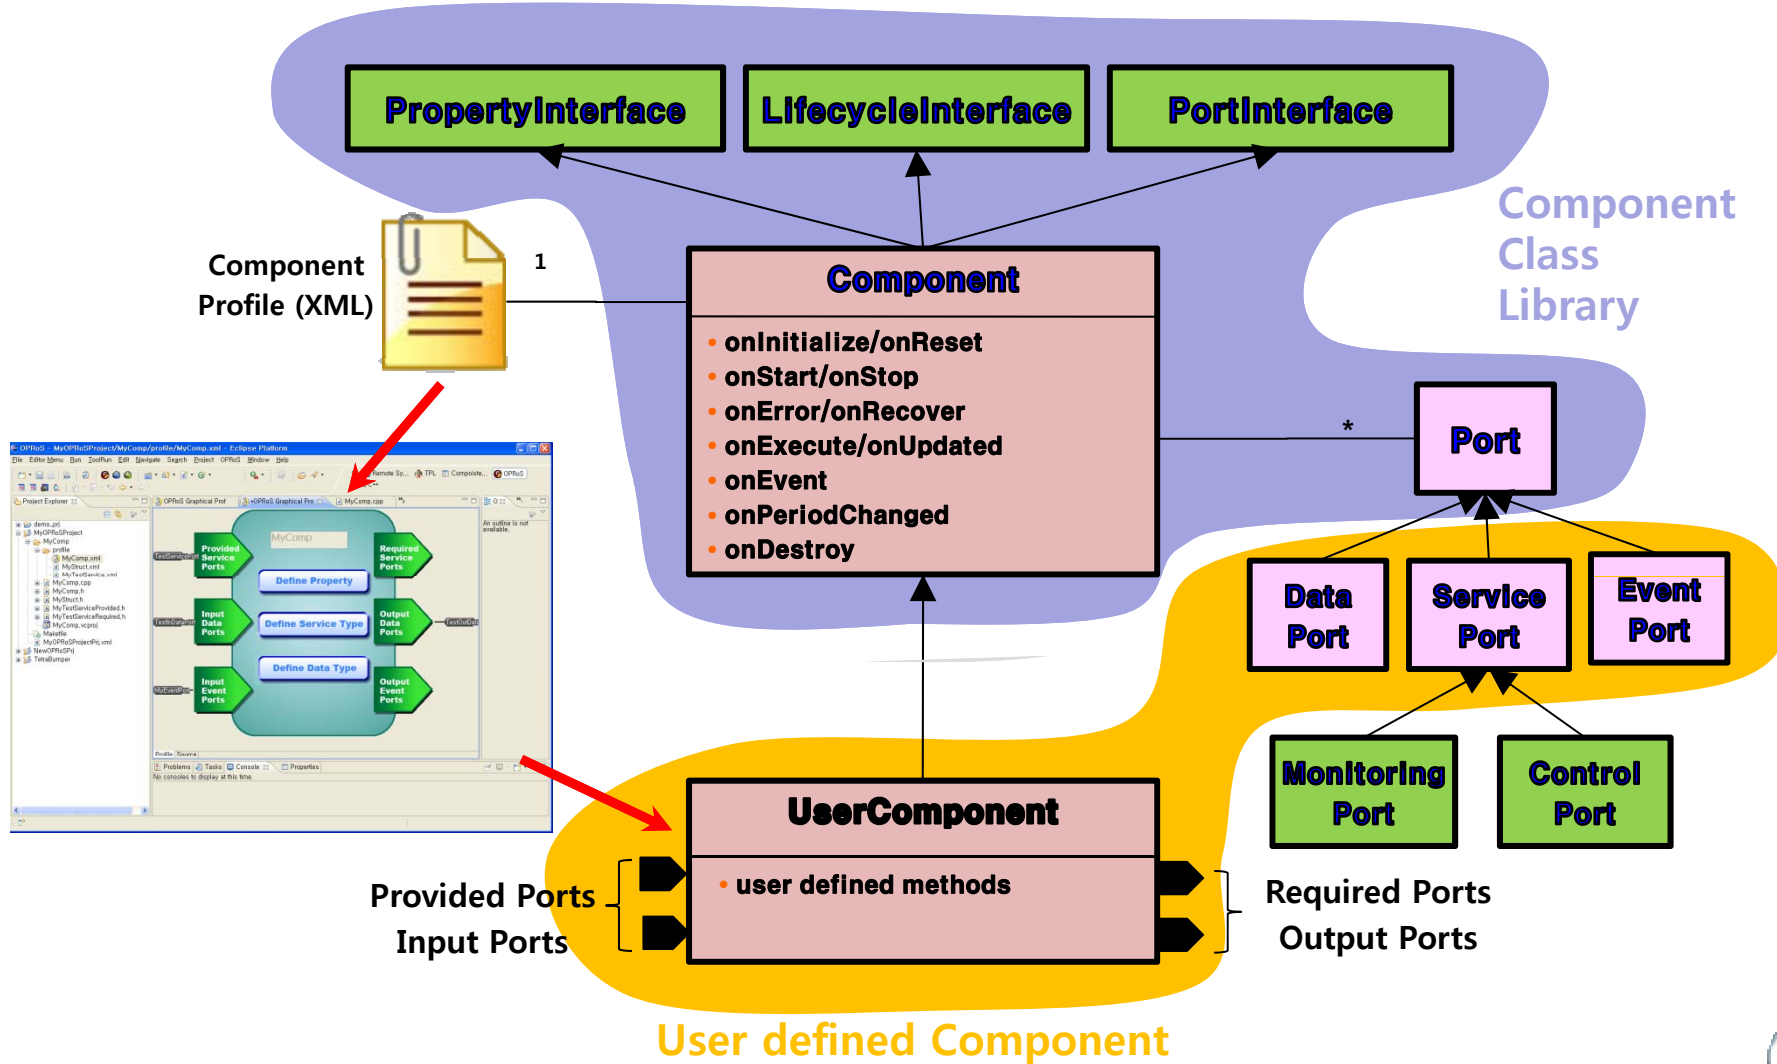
PropertyInterface

LifecycleInterface

PortInterface

Component Class Library

Component Profile (XML)

1

Component

• onInitialize/onReset
• onStart/onStop
• onError/onRecover
• onExecute/onUpdated
• onEvent
• onPeriodChanged
• onDestroy

*

Port

Data Port

Service Port

Event Port

Monitoring Port

Control Port

UserComponent

• user defined methods

Provided Ports
Input Ports

Required Ports
Output Ports

User defined Component

MyComp

Provided Service Ports

Required Service Ports

Define Property

Input Data Ports

Define Service Type

Output Data Ports

Define Data Type

Input Event Ports

Output Event Ports